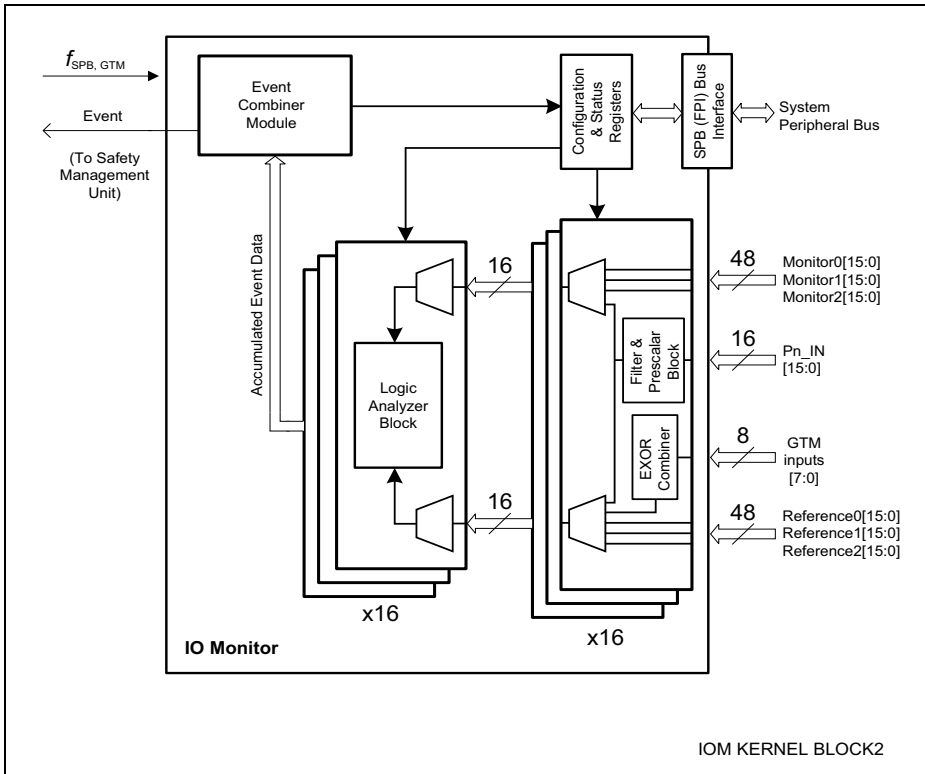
$f_{SPB, GTM}$

Event

(To Safety Management Unit)

Event Combiner Module

Configuration & Status Registers

SPB (FPI) Bus Interface

System Peripheral Bus

Accumulated Event Data

16

Logic Analyzer Block

16

x16

Filter & Prescalar Block

EXOR Combiner

x16

48

Monitor0[15:0]
Monitor1[15:0]
Monitor2[15:0]

16

Pn_IN [15:0]

8

GTM inputs [7:0]

48

Reference0[15:0]
Reference1[15:0]
Reference2[15:0]

IO Monitor

IOM KERNEL BLOCK2